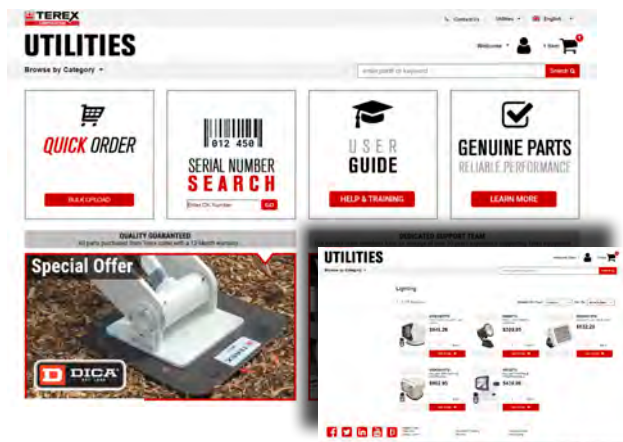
TEREX
Contact Us Utilities English
UTILITIES
Welcome 1 Item
Browse by Category
enter part# or keyword Search

QUICK ORDER
BULK UPLOAD

012 450
SERIAL NUMBER SEARCH
Enter DS Number GO

USER GUIDE
HELP & TRAINING

GENUINE PARTS
RELIABLE PERFORMANCE
LEARN MORE

QUALITY GUARANTEED
All parts purchased from Terex come with a 12 Month warranty

DEDICATED SUPPORT TEAM

Special Offer
DICA

UTILITIES
Browse by Category
Lighting
$415.26
$320.05
$132.23
$902.95
$418.96
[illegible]